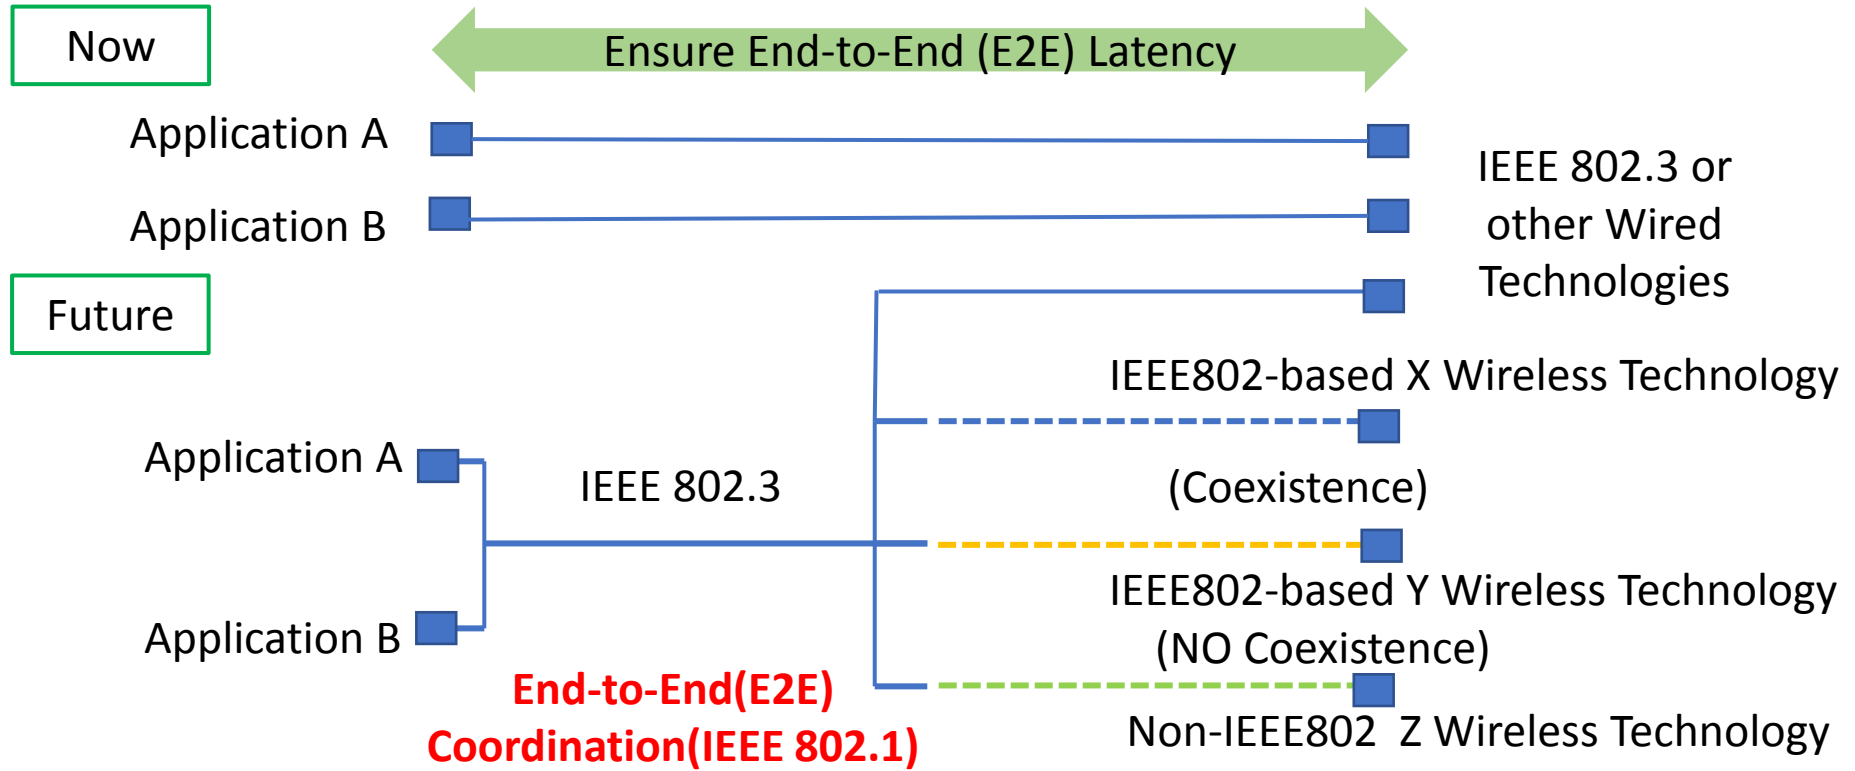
Now

Ensure End-to-End (E2E) Latency

Application A

Application B

IEEE 802.3 or other Wired Technologies

Future

IEEE802-based X Wireless Technology

Application A

IEEE 802.3

(Coexistence)

IEEE802-based Y Wireless Technology (NO Coexistence)

Application B

End-to-End(E2E) Coordination(IEEE 802.1)

Non-IEEE802 Z Wireless Technology